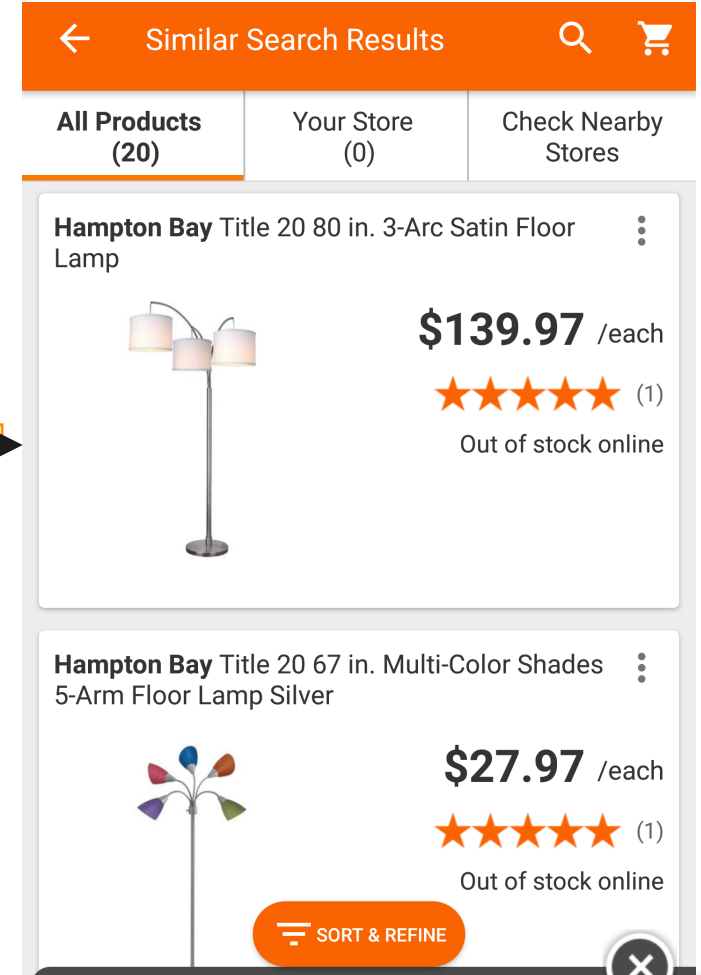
Similar Search Results

All Products (20)

Your Store (0)

Check Nearby Stores

**Hampton Bay** Title 20 80 in. 3-Arc Satin Floor Lamp

$139.97 /each

(1)

Out of stock online

**Hampton Bay** Title 20 67 in. Multi-Color Shades 5-Arm Floor Lamp Silver

$27.97 /each

(1)

Out of stock online

SORT & REFINE